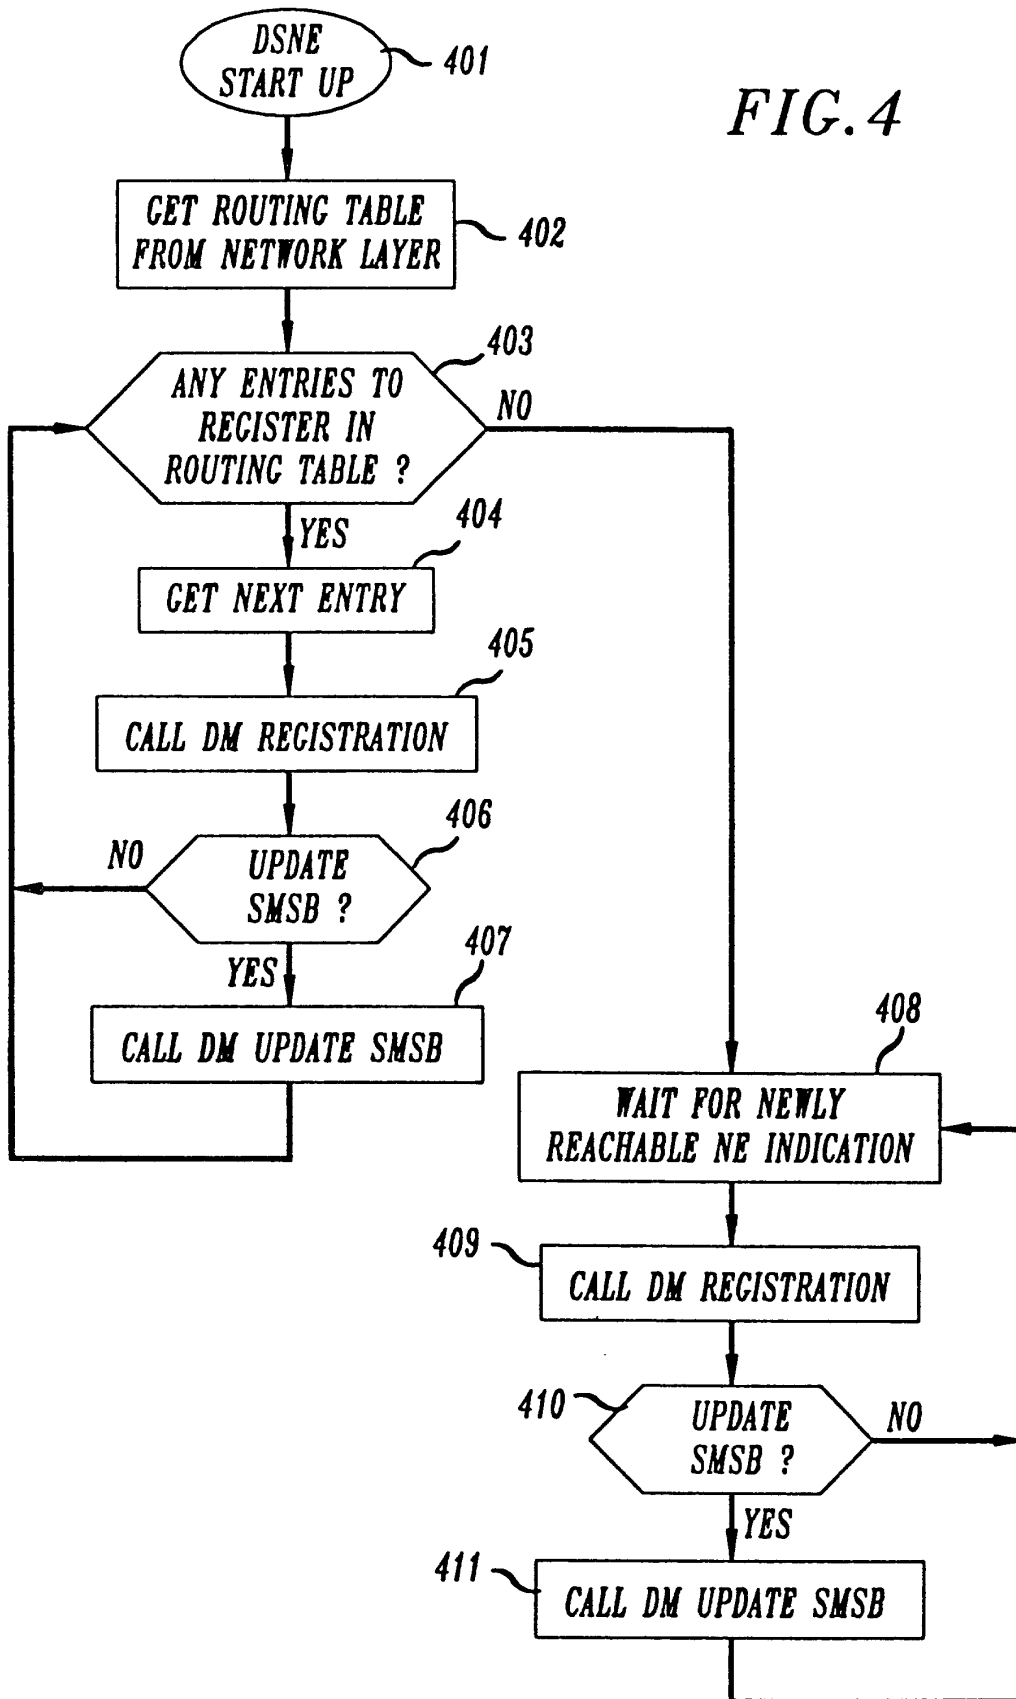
FIG. 4

DSNE START UP
401

GET ROUTING TABLE FROM NETWORK LAYER
402

403
ANY ENTRIES TO REGISTER IN ROUTING TABLE ?
NO
YES

404
GET NEXT ENTRY

405
CALL DM REGISTRATION

406
NO
UPDATE SMSB ?
YES

407
CALL DM UPDATE SMSB

408
WAIT FOR NEWLY REACHABLE NE INDICATION

409
CALL DM REGISTRATION

410
UPDATE SMSB ?
NO
YES

411
CALL DM UPDATE SMSB